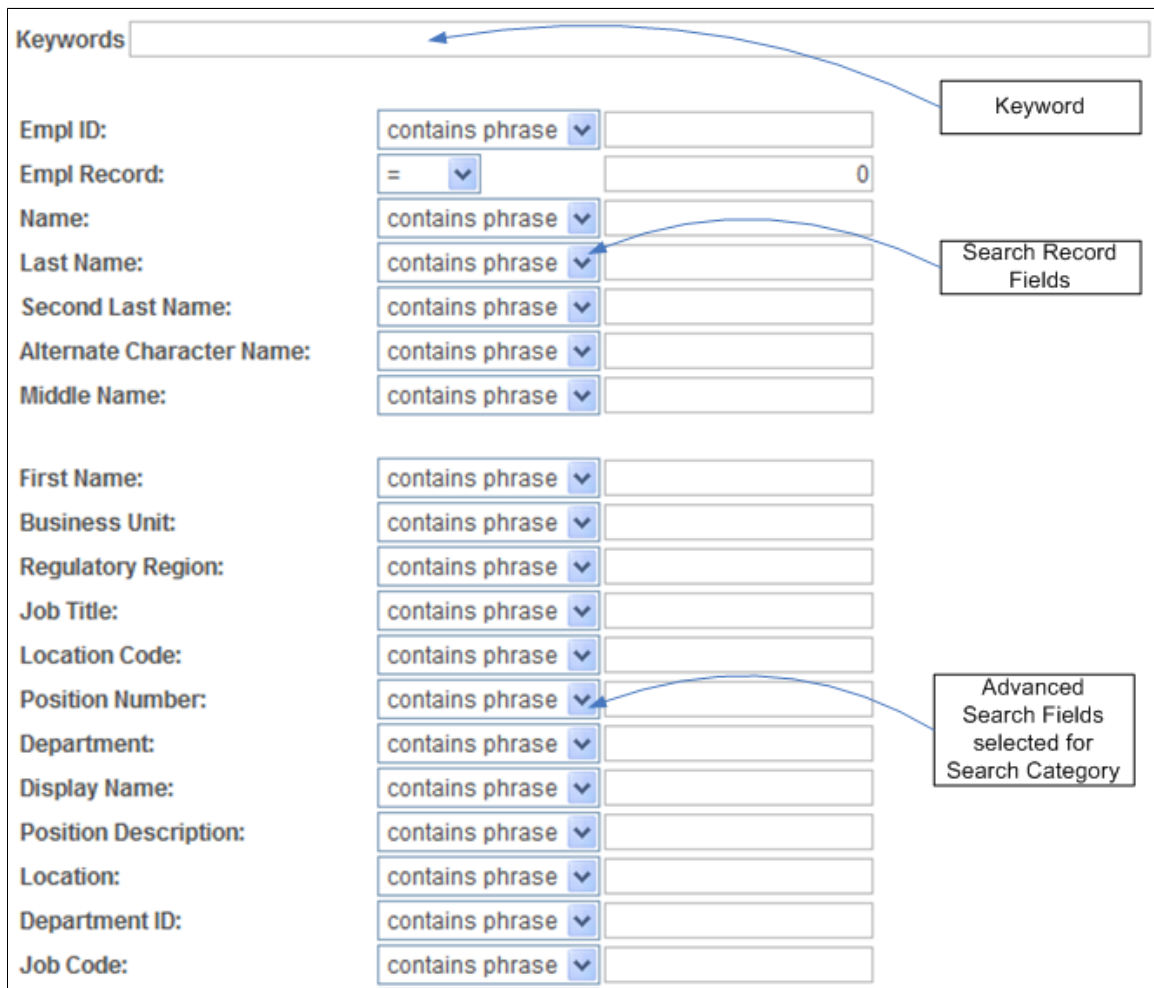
Keywords

Keyword

Empl ID: contains phrase

Empl Record: = 0

Name: contains phrase

Last Name: contains phrase

Search Record Fields

Second Last Name: contains phrase

Alternate Character Name: contains phrase

Middle Name: contains phrase

First Name: contains phrase

Business Unit: contains phrase

Regulatory Region: contains phrase

Job Title: contains phrase

Location Code: contains phrase

Position Number: contains phrase

Advanced Search Fields selected for Search Category

Department: contains phrase

Display Name: contains phrase

Position Description: contains phrase

Location: contains phrase

Department ID: contains phrase

Job Code: contains phrase